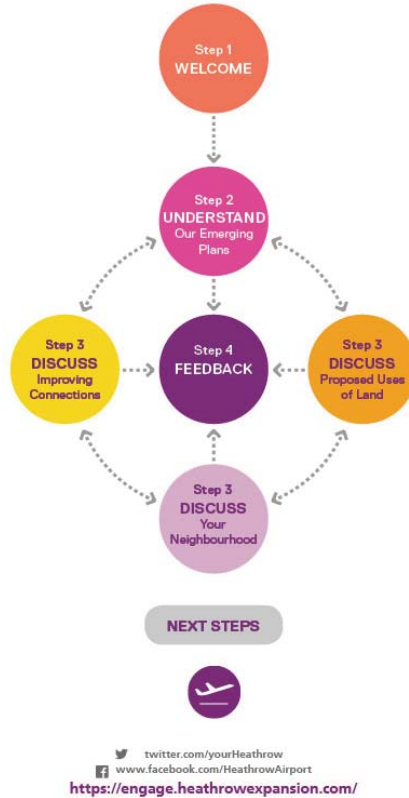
Step 1
WELCOME

Step 2
UNDERSTAND
Our Emerging Plans

Step 3
DISCUSS
Improving Connections

Step 4
FEEDBACK

Step 3
DISCUSS
Proposed Uses of Land

Step 3
DISCUSS
Your Neighbourhood

NEXT STEPS

twitter.com/yourHeathrow
www.facebook.com/HeathrowAirport
https://engage.heathrowexpansion.com/